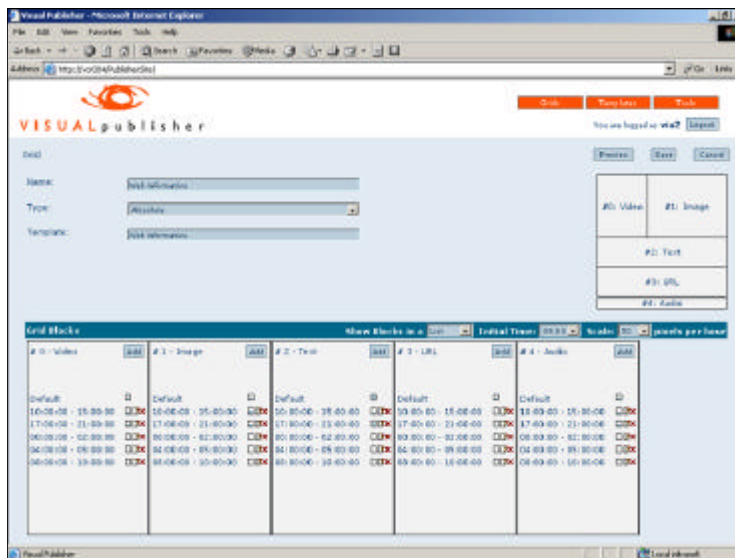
Visual Publisher - Microsoft Internet Explorer

File Edit View Favorites Tools Help

Back Search Favorites Media

Address http://vo034/PublisherSite/

Go Links

VISUALpublisher

Grids Templates Tools

You are logged as vis2 Logout

Grid

Preview Save Cancel

Name: Web information

Type: Absolute

Template: Web information

#0: Video

#1: Image

#2: Text

#3: URL

#4: Audio

Grid Blocks

Show Blocks in a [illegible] Initial Time: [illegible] Scale: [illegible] pixels per hour

# 0 - Video Add

Default
10:00:00 - 15:00:00
17:00:00 - 21:00:00
00:00:00 - 02:00:00
04:00:00 - 09:00:00
04:00:00 - 10:00:00

# 1 - Image Add

Default
10:00:00 - 15:00:00
17:00:00 - 21:00:00
00:00:00 - 02:00:00
04:00:00 - 09:00:00
08:00:00 - 10:00:00

# 2 - Text Add

Default
10:00:00 - 15:00:00
17:00:00 - 21:00:00
00:00:00 - 02:00:00
04:00:00 - 09:00:00
08:00:00 - 10:00:00

# 3 - URL Add

Default
10:00:00 - 15:00:00
17:00:00 - 21:00:00
00:00:00 - 02:00:00
04:00:00 - 09:00:00
08:00:00 - 10:00:00

# 4 - Audio Add

Default
10:00:00 - 15:00:00
17:00:00 - 21:00:00
00:00:00 - 02:00:00
04:00:00 - 09:00:00
08:00:00 - 10:00:00

Visual Publisher

Local intranet